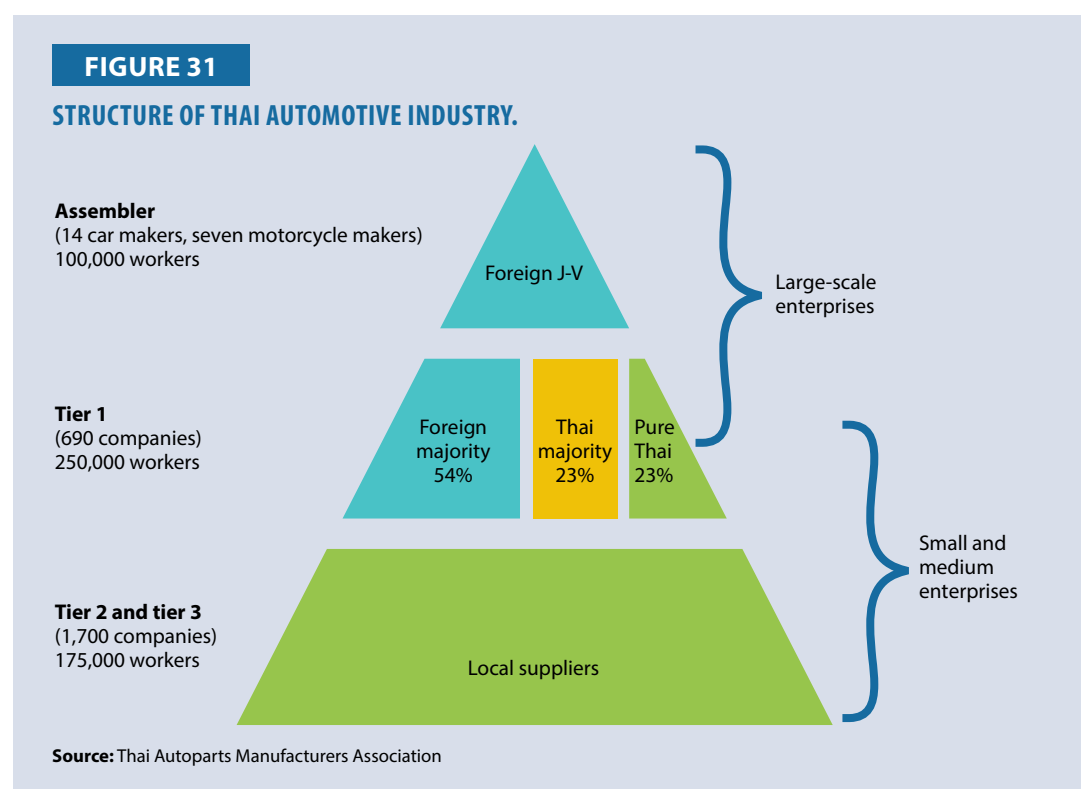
FIGURE 31

STRUCTURE OF THAI AUTOMOTIVE INDUSTRY.

Assembler
(14 car makers, seven motorcycle makers)
100,000 workers

Foreign J-V

Large-scale enterprises

Tier 1
(690 companies)
250,000 workers

Foreign majority 54%

Thai majority 23%

Pure Thai 23%

Small and medium enterprises

Tier 2 and tier 3
(1,700 companies)
175,000 workers

Local suppliers

Source: Thai Autoparts Manufacturers Association